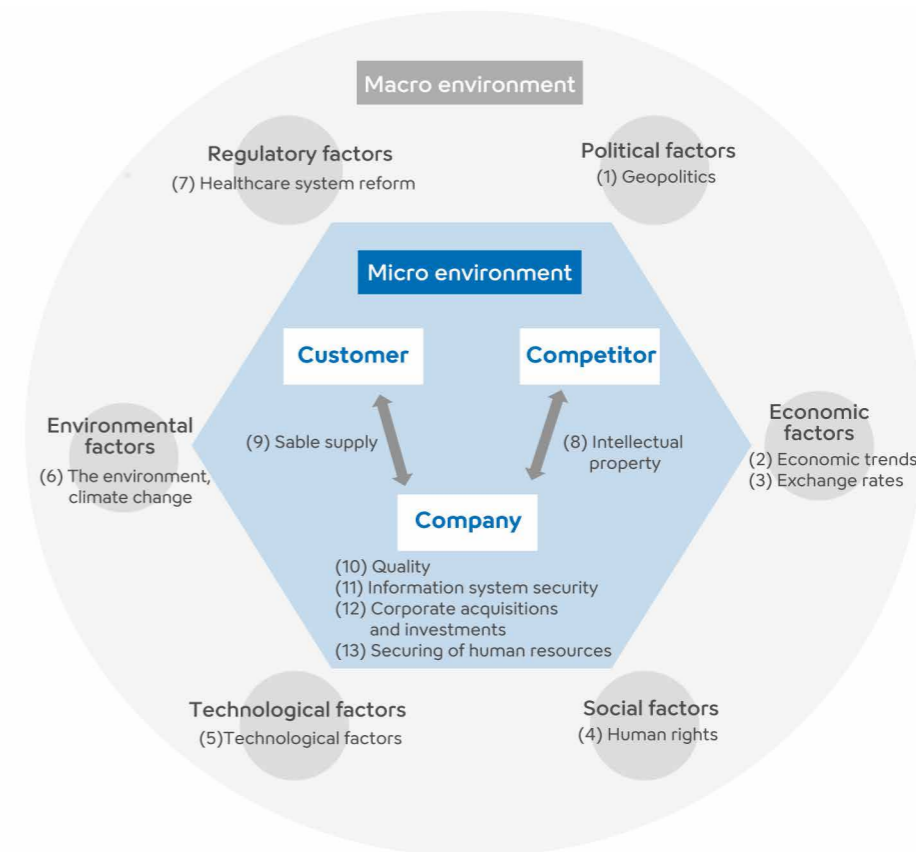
Macro environment

Regulatory factors
(7) Healthcare system reform

Political factors
(1) Geopolitics

Micro environment

Customer

Competitor

Environmental factors
(6) The environment, climate change

(9) Sable supply

(8) Intellectual property

Economic factors
(2) Economic trends
(3) Exchange rates

Company

(10) Quality
(11) Information system security
(12) Corporate acquisitions and investments
(13) Securing of human resources

Technological factors
(5)Technological factors

Social factors
(4) Human rights